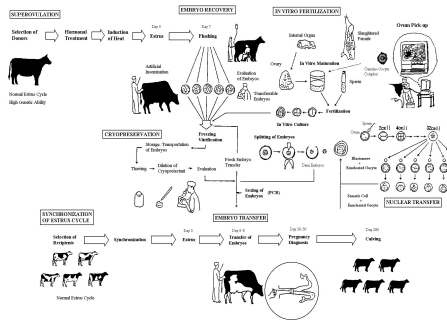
SUPEROVULATION

Selection of Donors

Hormonal Treatment

Induction of Heat

Day 0

Estrus

Normal Estrus Cycle
High Genetic Ability

EMBRYO RECOVERY

Day 7

Flushing

Artificial Insemination

Evaluation of Embryos

Transferable Embryos

IN VITRO FERTILIZATION

Internal Organ

Slaughtered Female

Ovary

Cumulus-Oocyte Complex

In Vitro Maturation

Sperm

Fertilization

In Vitro Culture

Ovum Pick-up

CRYOPRESERVATION

Storage, Transportation of Embryos

Thawing

Dilution of Cryoprotectant

Evaluation

Freezing Vitrification

Fresh Embryo Transfer

Splitting of Embryos

Demi Embryo

Sexing of Embryos

(PCR)

Sperm

Ovum

2cell

4cell

32cell

Blastomere

Enucleated Oocyte

Somatic Cell

Enucleated Oocyte

NUCLEAR TRANSFER

SYNCHRONIZATION OF ESTRUS CYCLE

Selection of Recipients

Synchronization

Normal Estrus Cycle

EMBRYO TRANSFER

Day 0

Estrus

Day 6-8

Transfer of Embryos

Day 30-50

Pregnancy Diagnosis

Day 280

Calving